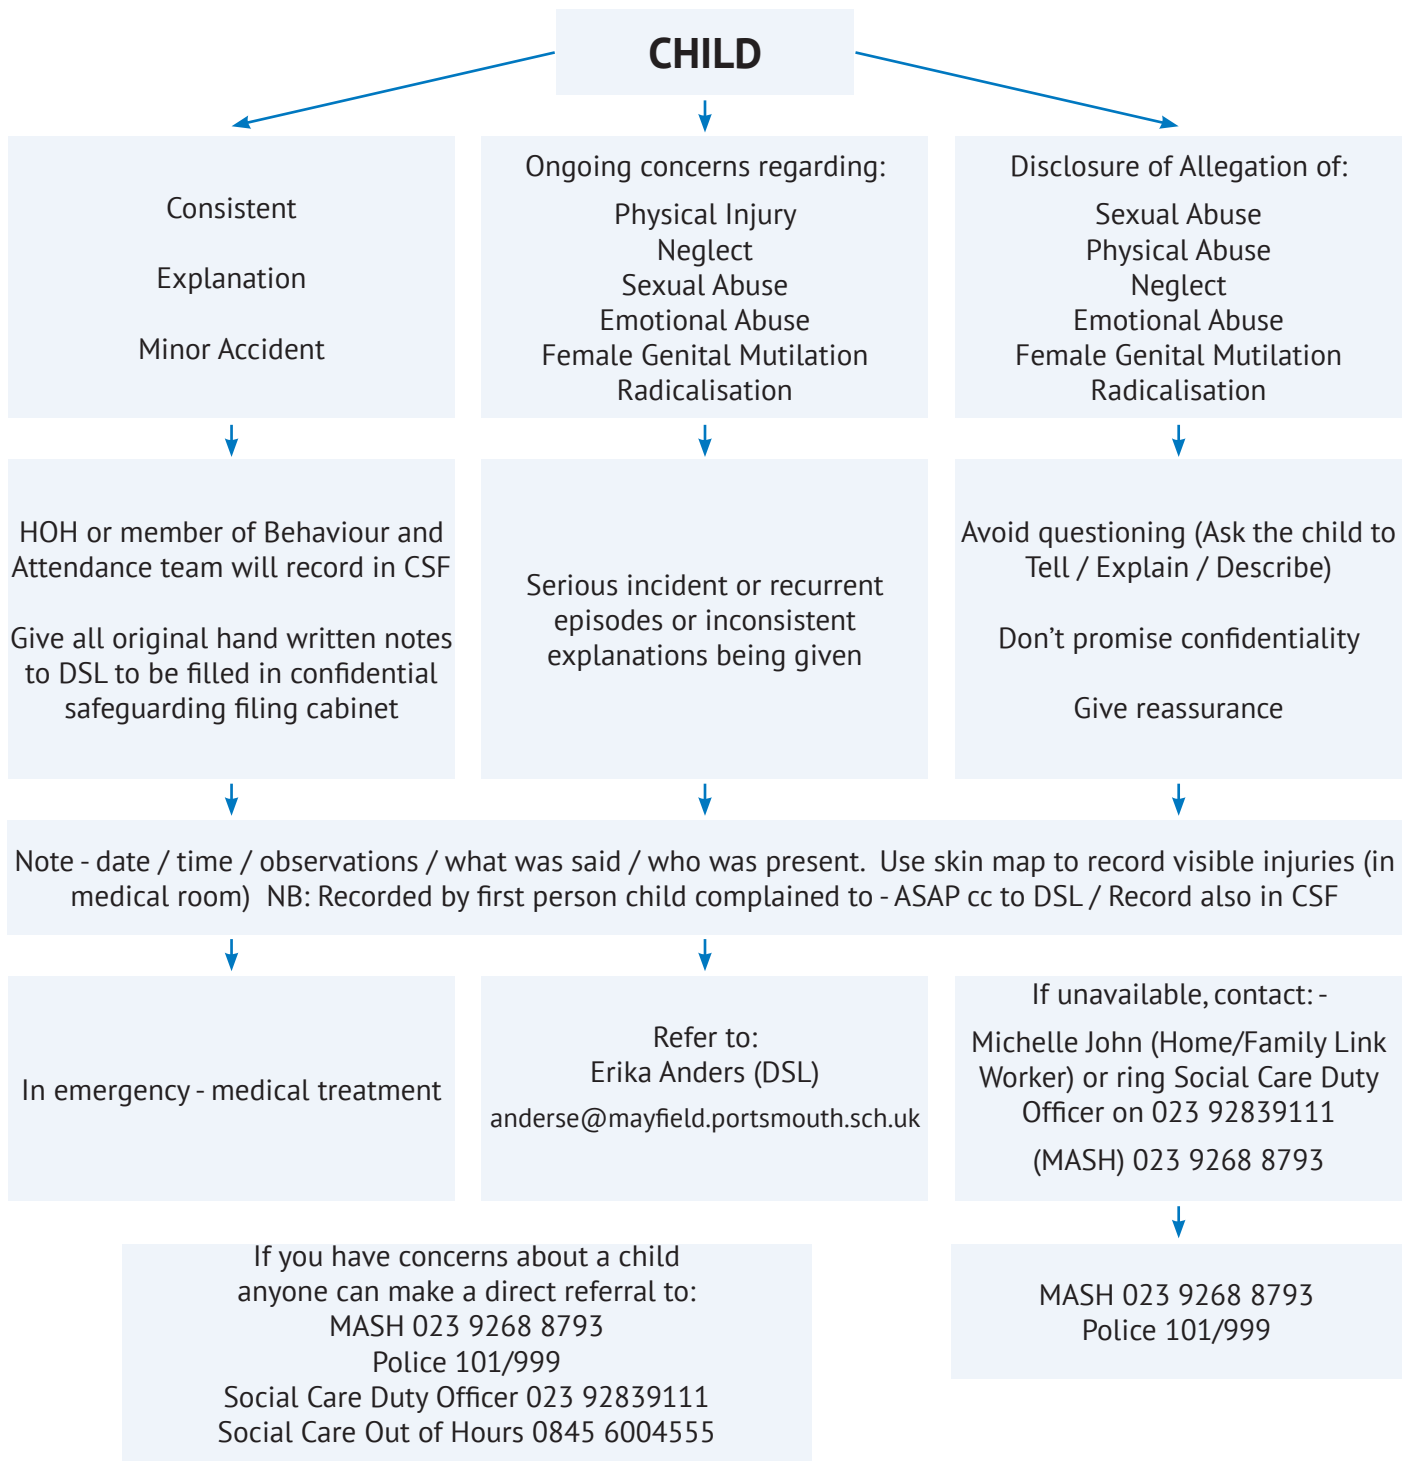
CHILD

Consistent

Explanation

Minor Accident

Ongoing concerns regarding:

Physical Injury
Neglect
Sexual Abuse
Emotional Abuse
Female Genital Mutilation
Radicalisation

Disclosure of Allegation of:

Sexual Abuse
Physical Abuse
Neglect
Emotional Abuse
Female Genital Mutilation
Radicalisation

HOH or member of Behaviour and Attendance team will record in CSF

Give all original hand written notes to DSL to be filled in confidential safeguarding filing cabinet

Serious incident or recurrent episodes or inconsistent explanations being given

Avoid questioning (Ask the child to Tell / Explain / Describe)

Don't promise confidentiality

Give reassurance

Note - date / time / observations / what was said / who was present. Use skin map to record visible injuries (in medical room) NB: Recorded by first person child complained to - ASAP cc to DSL / Record also in CSF

In emergency - medical treatment

Refer to:
Erika Anders (DSL)
anderse@mayfield.portsmouth.sch.uk

If unavailable, contact: -

Michelle John (Home/Family Link Worker) or ring Social Care Duty Officer on 023 92839111

(MASH) 023 9268 8793

If you have concerns about a child anyone can make a direct referral to:
MASH 023 9268 8793
Police 101/999
Social Care Duty Officer 023 92839111
Social Care Out of Hours 0845 6004555

MASH 023 9268 8793
Police 101/999